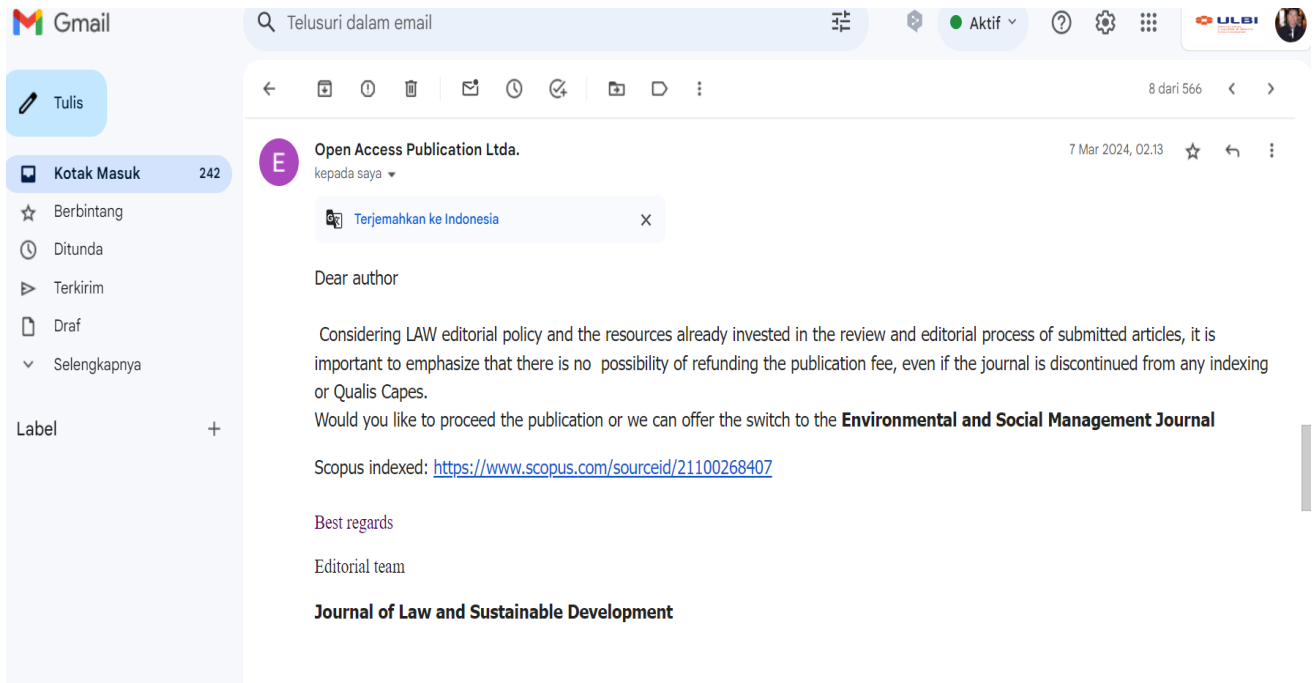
Gmail

Telusuri dalam email

Aktif

ULBI

Tulis

Kotak Masuk 242
Berbintang
Ditunda
Terkirim
Draf
Selengkapnya

Label +

8 dari 566

Open Access Publication Ltda.
kepada saya

7 Mar 2024, 02.13

Terjemahkan ke Indonesia

Dear author

Considering LAW editorial policy and the resources already invested in the review and editorial process of submitted articles, it is important to emphasize that there is no possibility of refunding the publication fee, even if the journal is discontinued from any indexing or Qualis Capes.
Would you like to proceed the publication or we can offer the switch to the **Environmental and Social Management Journal**

Scopus indexed: https://www.scopus.com/sourceid/21100268407

Best regards

Editorial team

**Journal of Law and Sustainable Development**